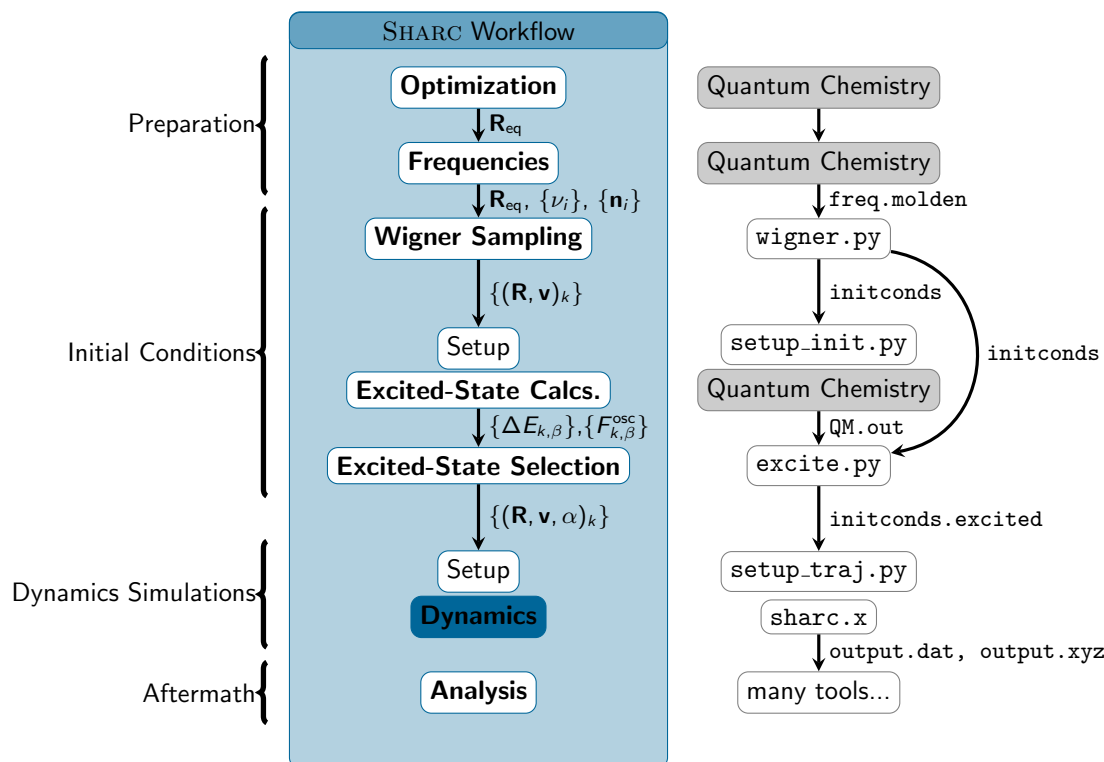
SHARC Workflow

Preparation

Optimization

$\mathbf{R}_{eq}$

Frequencies

$\mathbf{R}_{eq}$, $\{\nu_i\}$, $\{\mathbf{n}_i\}$

Initial Conditions

Wigner Sampling

$\{(\mathbf{R}, \mathbf{v})_k\}$

Setup

Excited-State Calcs.

$\{\Delta E_{k,\beta}\}$,$\{F^{osc}_{k,\beta}\}$

Excited-State Selection

$\{(\mathbf{R}, \mathbf{v}, \alpha)_k\}$

Dynamics Simulations

Setup

Dynamics

Aftermath

Analysis

Quantum Chemistry

Quantum Chemistry

freq.molden

wigner.py

initconds

initconds

setup_init.py

Quantum Chemistry

QM.out

excite.py

initconds.excited

setup_traj.py

sharc.x

output.dat, output.xyz

many tools...